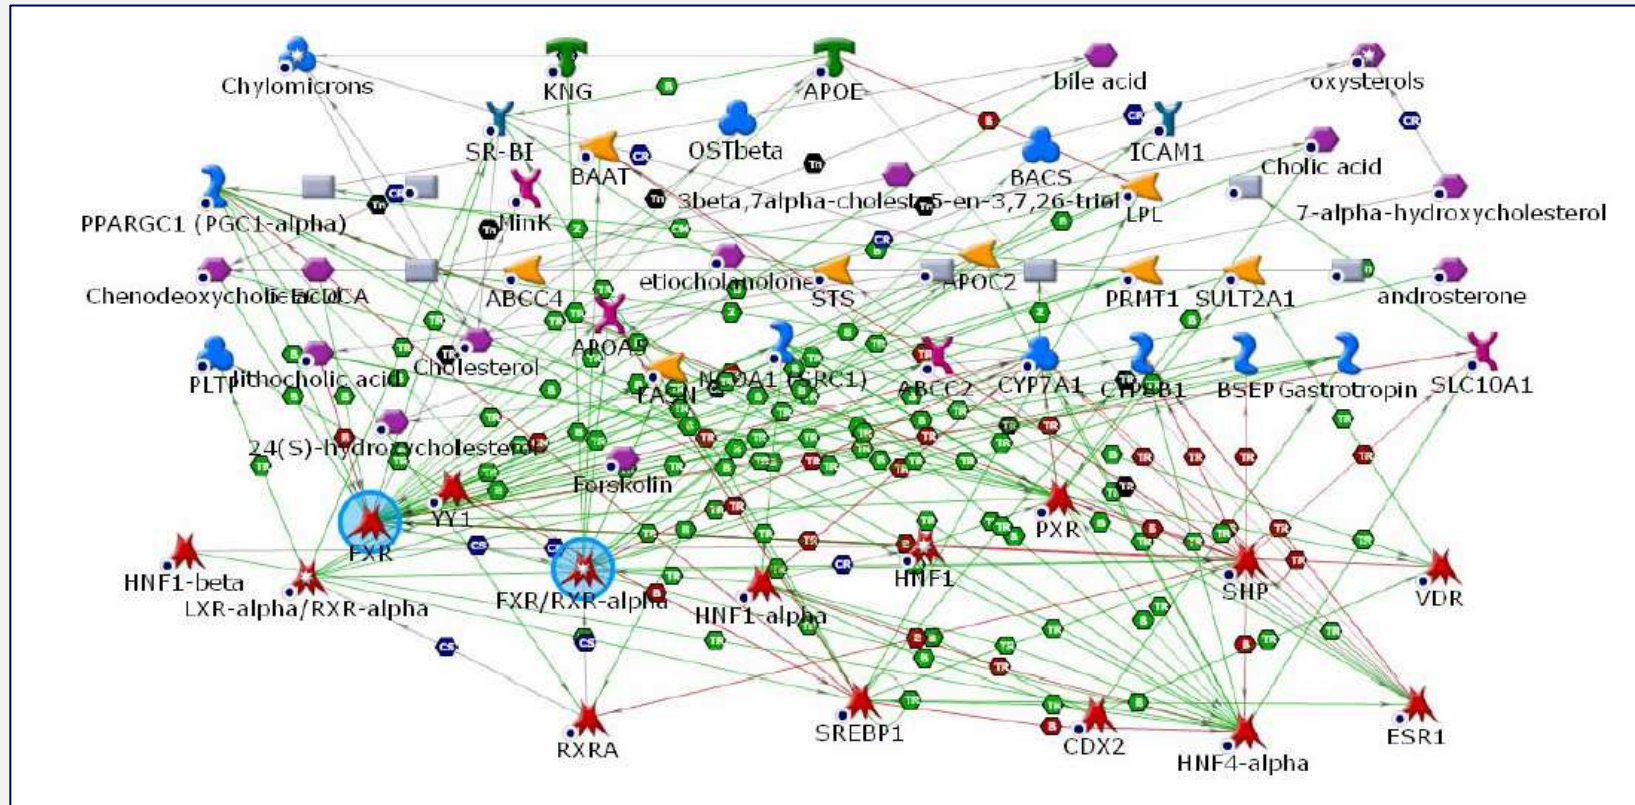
Chylomicrons
KNG
APOE
bile acid
oxysterols
SR-BI
OSTbeta
ICAM1
BAAT
BACS
Cholic acid
PPARGC1 (PGC1-alpha)
MinK
3beta,7alpha-cholest-5-en-3,7,26-triol
LPL
7-alpha-hydroxycholesterol
Chenodeoxycholic acid
LCA
ABCC4
etiocholanolone
STS
APOC2
PRMT1
SULT2A1
androsterone
APOA5
PLTP
lithocholic acid
Cholesterol
FASN
NCOA1 (SRC1)
ABCC2
CYP7A1
CYP8B1
BSEP
Gastrotropin
SLC10A1
24(S)-hydroxycholesterol
Forskolin
YY1
PXR
FXR
HNF1-beta
LXR-alpha/RXR-alpha
FXR/RXR-alpha
HNF1
HNF1-alpha
SHP
VDR
RXRA
SREBP1
CDX2
HNF4-alpha
ESR1